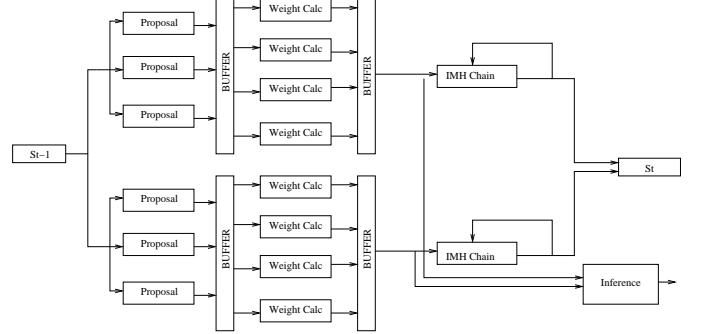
St−1

Proposal
Proposal
Proposal

BUFFER

Weight Calc
Weight Calc
Weight Calc
Weight Calc

BUFFER

Proposal
Proposal
Proposal

BUFFER

Weight Calc
Weight Calc
Weight Calc
Weight Calc

BUFFER

IMH Chain
IMH Chain

St

Inference